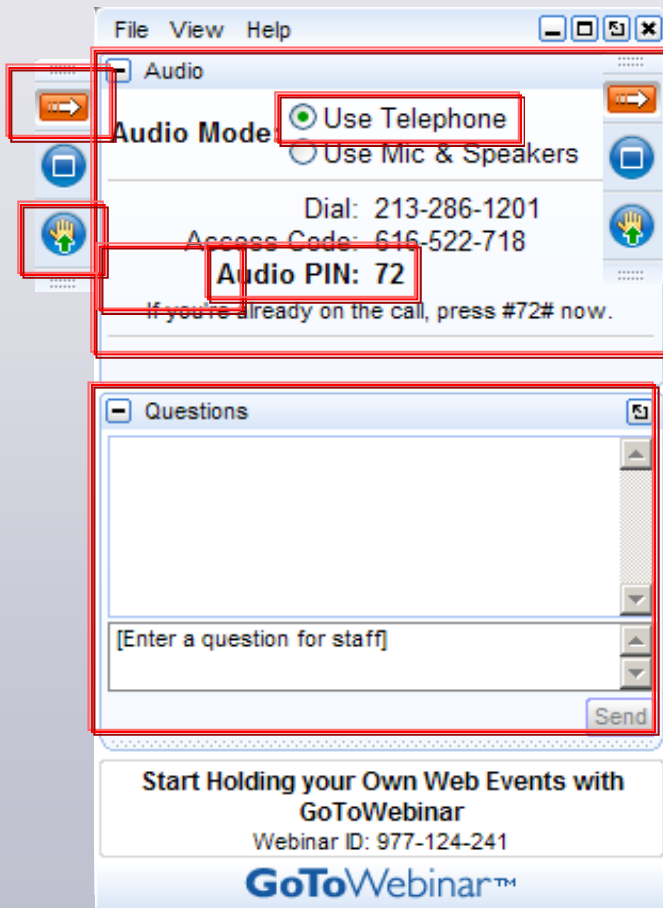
File View Help

Audio

Audio Mode: Use Telephone
Use Mic & Speakers

Dial: 213-286-1201
Access Code: 616-522-718
Audio PIN: 72
If you're already on the call, press #72# now.

Questions

[Enter a question for staff]

Send

Start Holding your Own Web Events with GoToWebinar
Webinar ID: 977-124-241

GoToWebinar™